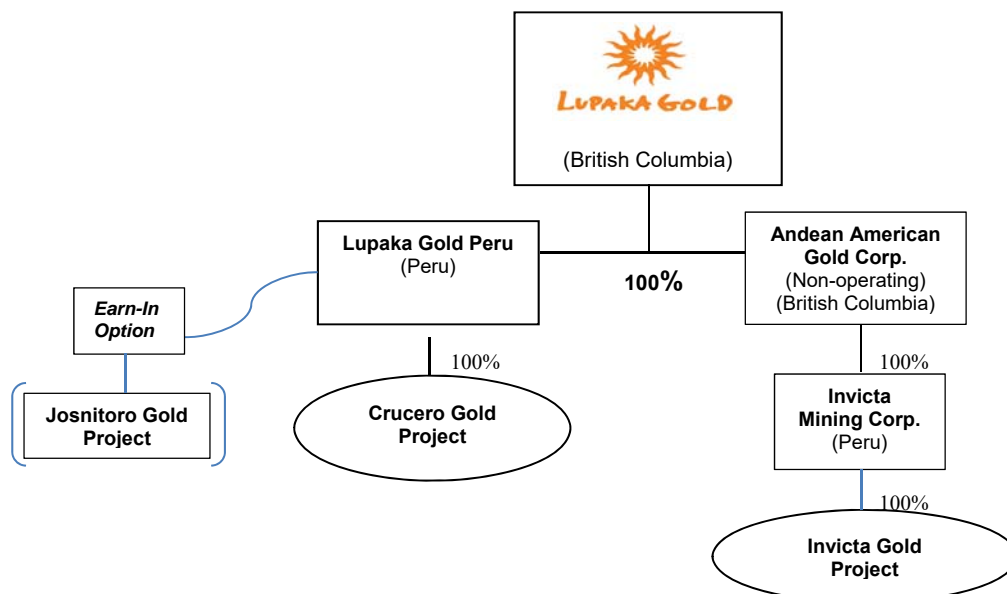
LUPAKA GOLD

(British Columbia)

Lupaka Gold Peru
(Peru)

100%

Andean American Gold Corp.
(Non-operating)
(British Columbia)

Earn-In Option

Josnitoro Gold Project

100%

Crucero Gold Project

100%

Invicta Mining Corp.
(Peru)

100%

Invicta Gold Project